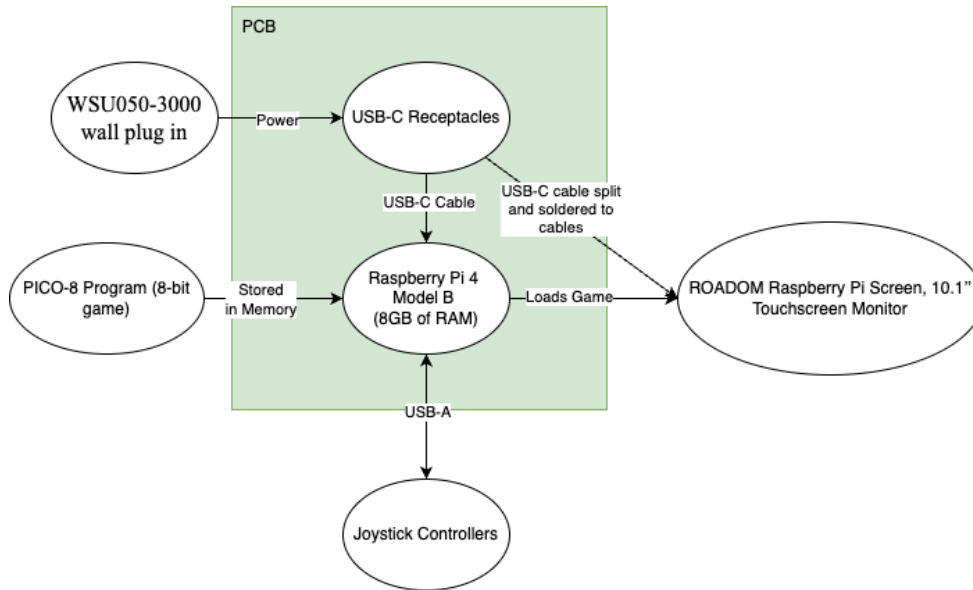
PCB

WSU050-3000 wall plug in

Power

USB-C Receptacles

USB-C Cable

USB-C cable split and soldered to cables

PICO-8 Program (8-bit game)

Stored in Memory

Raspberry Pi 4 Model B (8GB of RAM)

Loads Game

ROADOM Raspberry Pi Screen, 10.1" Touchscreen Monitor

USB-A

Joystick Controllers